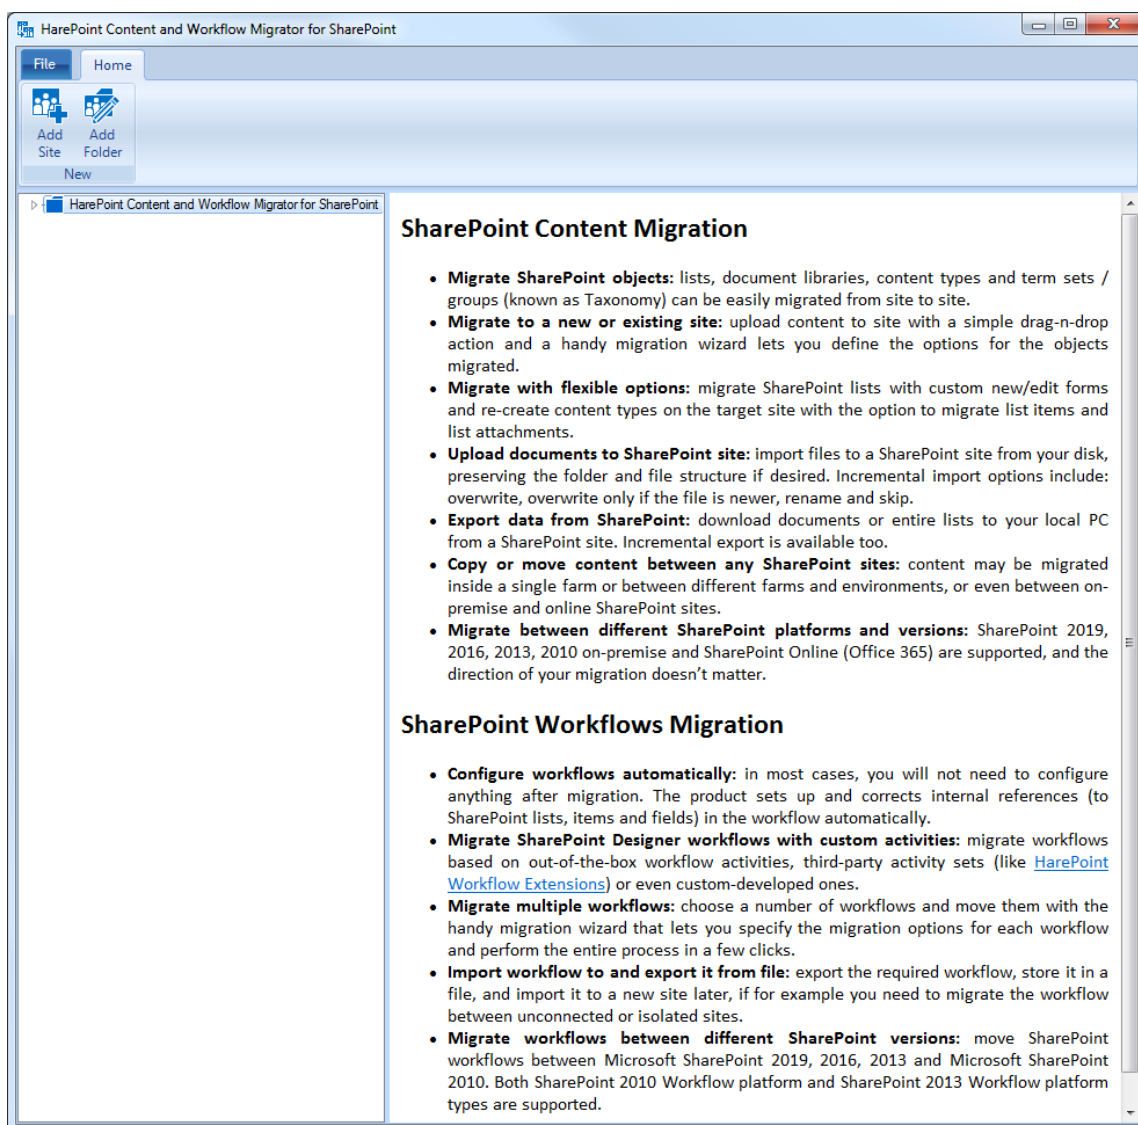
HarePoint Content and Workflow Migrator for SharePoint

File
Home

Add Site
Add Folder
New

HarePoint Content and Workflow Migrator for SharePoint

SharePoint Content Migration

• **Migrate SharePoint objects:** lists, document libraries, content types and term sets / groups (known as Taxonomy) can be easily migrated from site to site.
• **Migrate to a new or existing site:** upload content to site with a simple drag-n-drop action and a handy migration wizard lets you define the options for the objects migrated.
• **Migrate with flexible options:** migrate SharePoint lists with custom new/edit forms and re-create content types on the target site with the option to migrate list items and list attachments.
• **Upload documents to SharePoint site:** import files to a SharePoint site from your disk, preserving the folder and file structure if desired. Incremental import options include: overwrite, overwrite only if the file is newer, rename and skip.
• **Export data from SharePoint:** download documents or entire lists to your local PC from a SharePoint site. Incremental export is available too.
• **Copy or move content between any SharePoint sites:** content may be migrated inside a single farm or between different farms and environments, or even between on-premise and online SharePoint sites.
• **Migrate between different SharePoint platforms and versions:** SharePoint 2019, 2016, 2013, 2010 on-premise and SharePoint Online (Office 365) are supported, and the direction of your migration doesn't matter.

SharePoint Workflows Migration

• **Configure workflows automatically:** in most cases, you will not need to configure anything after migration. The product sets up and corrects internal references (to SharePoint lists, items and fields) in the workflow automatically.
• **Migrate SharePoint Designer workflows with custom activities:** migrate workflows based on out-of-the-box workflow activities, third-party activity sets (like HarePoint Workflow Extensions) or even custom-developed ones.
• **Migrate multiple workflows:** choose a number of workflows and move them with the handy migration wizard that lets you specify the migration options for each workflow and perform the entire process in a few clicks.
• **Import workflow to and export it from file:** export the required workflow, store it in a file, and import it to a new site later, if for example you need to migrate the workflow between unconnected or isolated sites.
• **Migrate workflows between different SharePoint versions:** move SharePoint workflows between Microsoft SharePoint 2019, 2016, 2013 and Microsoft SharePoint 2010. Both SharePoint 2010 Workflow platform and SharePoint 2013 Workflow platform types are supported.